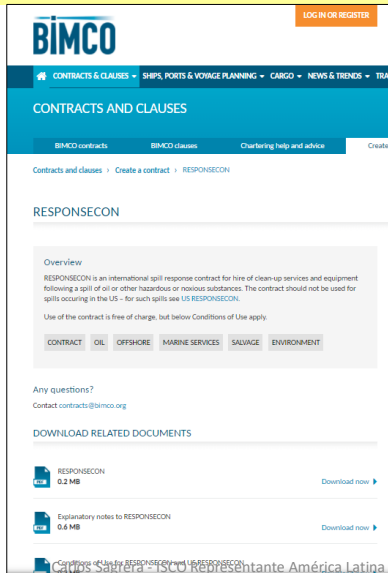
BIMCO

LOG IN OR REGISTER

CONTRACTS & CLAUSES ▾ SHIPS, PORTS & VOYAGE PLANNING ▾ CARGO ▾ NEWS & TRENDS ▾ TRA

CONTRACTS AND CLAUSES

BIMCO contracts | BIMCO clauses | Chartering help and advice | Create

Contracts and clauses › Create a contract › RESPONSECON

RESPONSECON

Overview

RESPONSECON is an international spill response contract for hire of clean-up services and equipment following a spill of oil or other hazardous or noxious substances. The contract should not be used for spills occuring in the US – for such spills see US RESPONSECON.

Use of the contract is free of charge, but below Conditions of Use apply.

CONTRACT | OIL | OFFSHORE | MARINE SERVICES | SALVAGE | ENVIRONMENT

Any questions?

Contact contracts@bimco.org

DOWNLOAD RELATED DOCUMENTS

RESPONSECON
0.2 MB
Download now ▸

Explanatory notes to RESPONSECON
0.6 MB
Download now ▸

Conditions of Use for RESPONSECON and US RESPONSECON

Carlos Sagrera - ISCO Representante América Latina